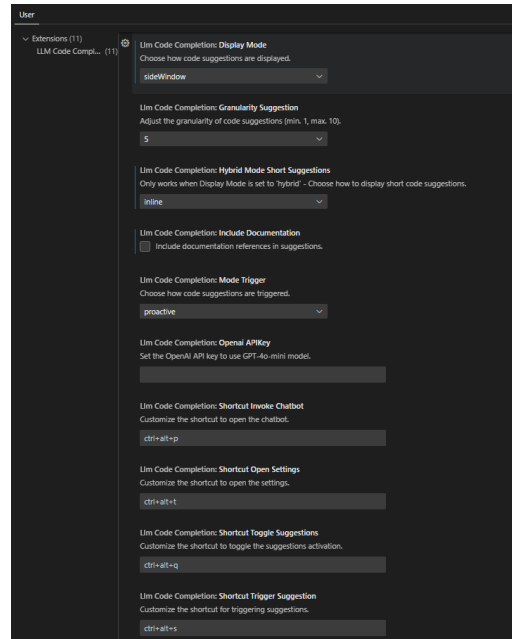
User

Extensions (11)
LLM Code Compl... (11)

Llm Code Completion: Display Mode
Choose how code suggestions are displayed.
sideWindow

Llm Code Completion: Granularity Suggestion
Adjust the granularity of code suggestions (min. 1, max. 10).
5

Llm Code Completion: Hybrid Mode Short Suggestions
Only works when Display Mode is set to 'hybrid' - Choose how to display short code suggestions.
inline

Llm Code Completion: Include Documentation
Include documentation references in suggestions.

Llm Code Completion: Mode Trigger
Choose how code suggestions are triggered.
proactive

Llm Code Completion: Openai APIKey
Set the OpenAI API key to use GPT-4o-mini model.

Llm Code Completion: Shortcut Invoke Chatbot
Customize the shortcut to open the chatbot.
ctrl+alt+p

Llm Code Completion: Shortcut Open Settings
Customize the shortcut to open the settings.
ctrl+alt+t

Llm Code Completion: Shortcut Toggle Suggestions
Customize the shortcut to toggle the suggestions activation.
ctrl+alt+q

Llm Code Completion: Shortcut Trigger Suggestion
Customize the shortcut for triggering suggestions.
ctrl+alt+s